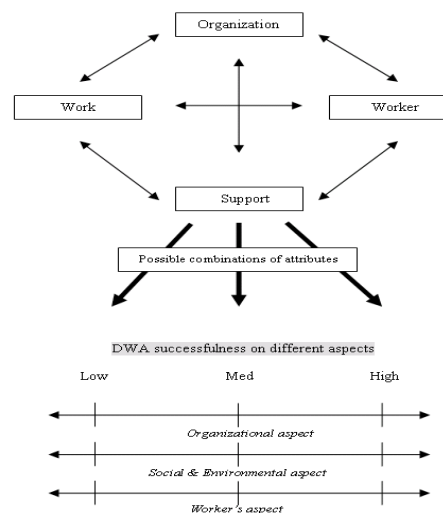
Organization

Work

Worker

Support

Possible combinations of attributes

DWA successfulness on different aspects

Low

Med

High

Organizational aspect

Social & Environmental aspect

Worker's aspect